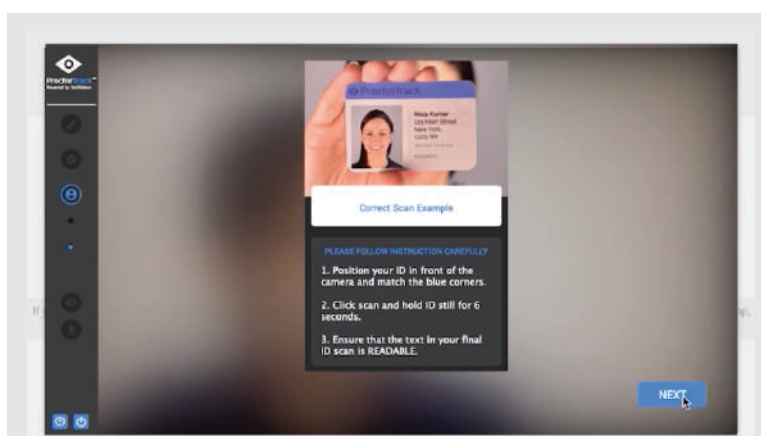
Proctortrack
Powered by Verificient

Proctortrack

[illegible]
123 Main Street
New York,
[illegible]

Correct Scan Example

PLEASE FOLLOW INSTRUCTION CAREFULLY

1. Position your ID in front of the camera and match the blue corners.

2. Click scan and hold ID still for 6 seconds.

3. Ensure that the text in your final ID scan is READABLE.

NEXT